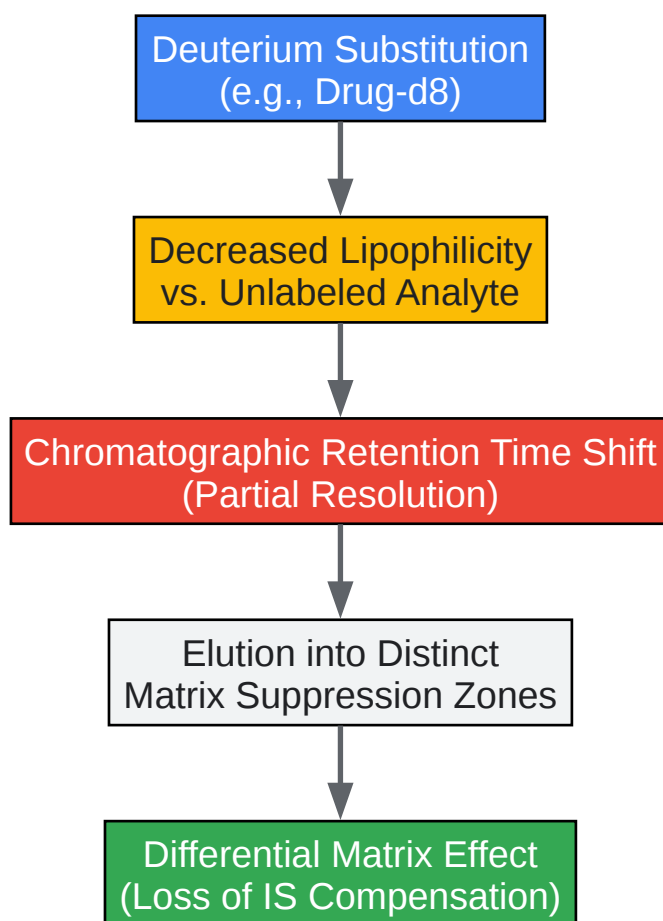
Deuterium Substitution
(e.g., Drug-d8)

Decreased Lipophilicity
vs. Unlabeled Analyte

Chromatographic Retention Time Shift
(Partial Resolution)

Elution into Distinct
Matrix Suppression Zones

Differential Matrix Effect
(Loss of IS Compensation)